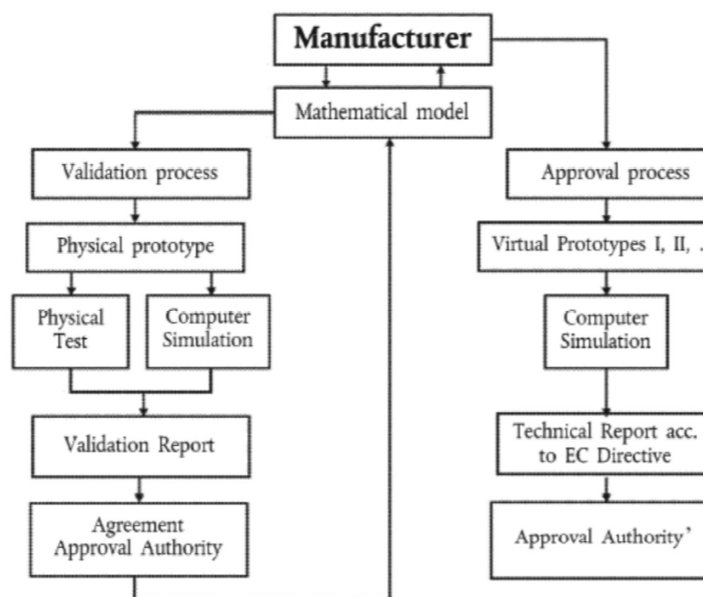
Manufacturer

Mathematical model

Validation process

Physical prototype

Physical Test

Computer Simulation

Validation Report

Agreement Approval Authority

Approval process

Virtual Prototypes I, II, .

Computer Simulation

Technical Report acc. to EC Directive

Approval Authority'